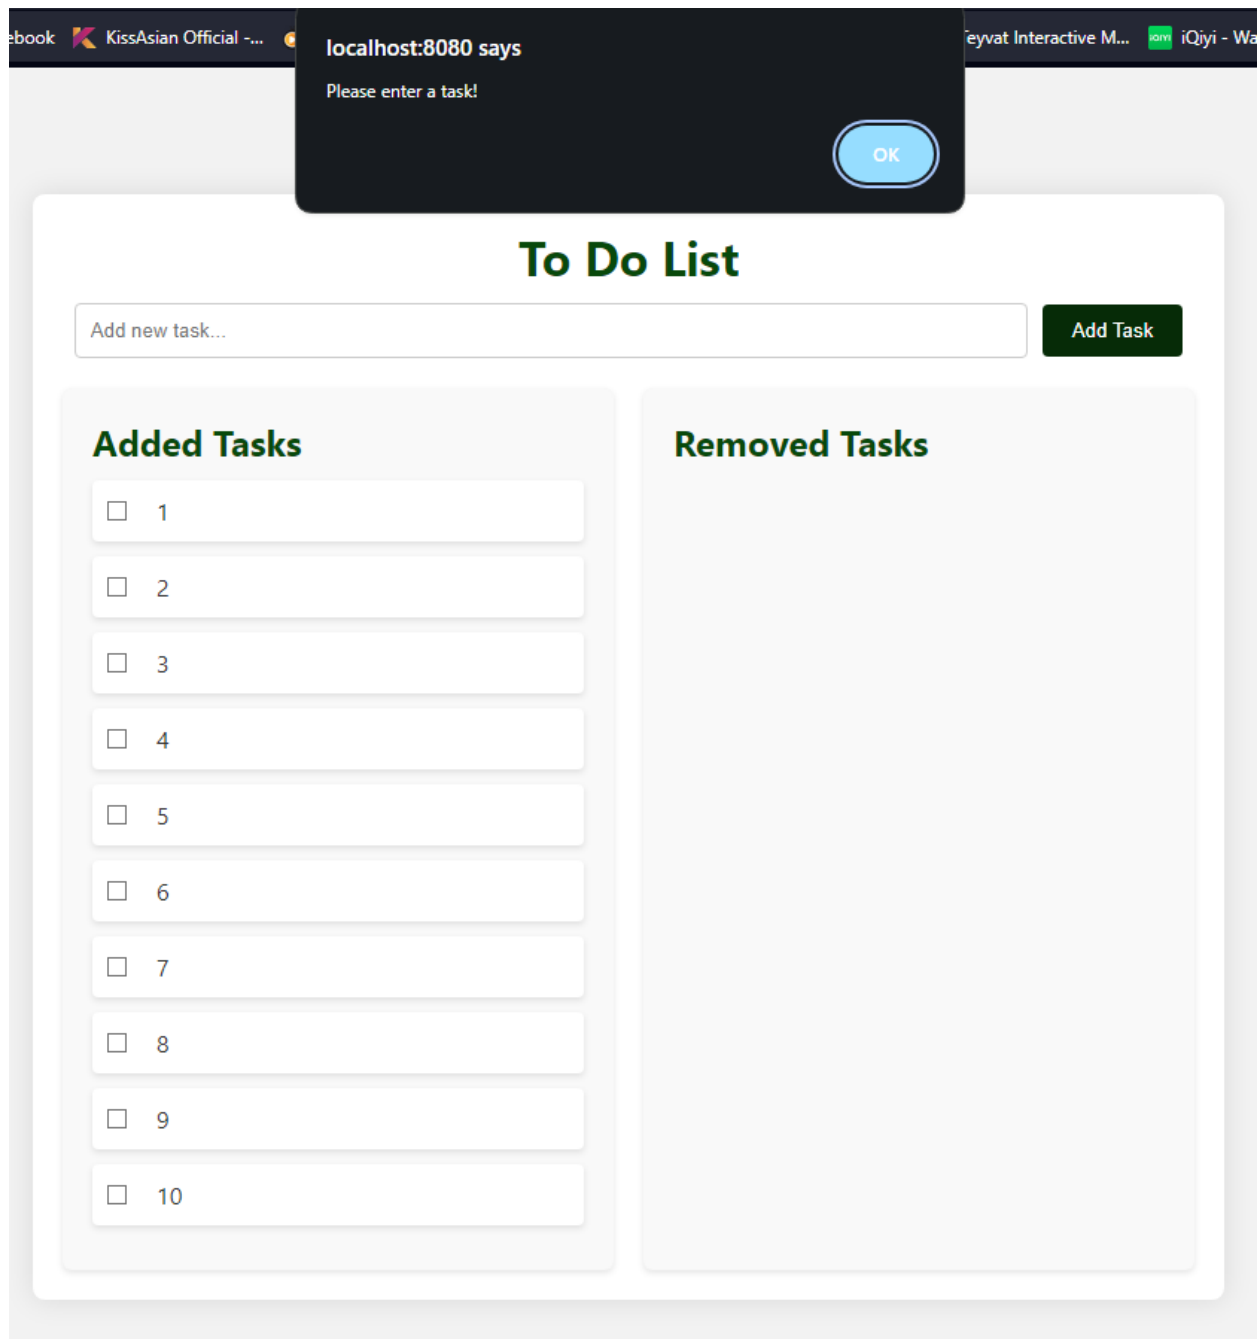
ebook KissAsian Official -... eyvat Interactive M... iQiyi - Wa

localhost:8080 says

Please enter a task!

OK

To Do List

Add new task...

Add Task

Added Tasks

☐ 1

☐ 2

☐ 3

☐ 4

☐ 5

☐ 6

☐ 7

☐ 8

☐ 9

☐ 10

Removed Tasks